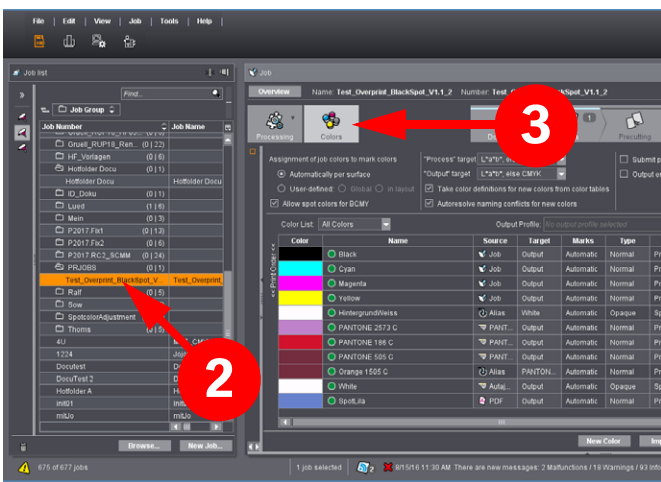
File | Edit | View | Job | Tools | Help

Job list

Find...

Job Group

| Job Number | Job Name |
|---|---|
| Gruell_RUP18_Ren... (0 \| 22) | |
| HF_Vorlagen (0 \| 6) | |
| Hotfolder Docu (0 \| 1) | |
| Hotfolder Docu | Hotfolder Docu |
| JDF_Doku (0 \| 1) | |
| Lued (1 \| 6) | |
| Mein (0 \| 3) | |
| P2017.Fix1 (0 \| 13) | |
| P2017.Fix2 (0 \| 6) | |
| P2017.RC2_SCMM (0 \| 24) | |
| PRJOBS (0 \| 1) | |
| Test_Overprint_BlackSpot_V | Test_Overprint |
| Ralf (0 \| 5) | |
| Sow | |
| SpotcolorAdjustment | |
| Thoms (0 \| 9) | |
| 4U | |
| 1224 | Join |
| Docutest | D |
| DocuTest 2 | D |
| Hotfolder A | H |
| init01 | Init |
| mitJo | mitJo |

Browse... New Job...

Job

Overview Name: Test_Overprint_BlackSpot_V1.1_2 Number: Test_O

Processing Colors

3

Prepress Precutting

Assignment of job colors to mark colors
Automatically per surface
User-defined: Global In layout
Allow spot colors for BCMY

"Process" target: L*a*b*, else
"Output" target: L*a*b*, else CMYK
Take color definitions for new colors from color tables
Autoresolve naming conflicts for new colors

Submit p
Output er

Color List: All Colors Output Profile: No output profile selected

Print Order

| Color | Name | Source | Target | Marks | Type | |
|---|---|---|---|---|---|---|
| | Black | Job | Output | Automatic | Normal | Pr |
| | Cyan | Job | Output | Automatic | Normal | Pr |
| | Magenta | Job | Output | Automatic | Normal | Pr |
| | Yellow | Job | Output | Automatic | Normal | Pr |
| | HintergrundWeiss | Alias | White | Automatic | Opaque | Sp |
| | PANTONE 2573 C | PANT... | Output | Automatic | Normal | Pr |
| | PANTONE 186 C | PANT... | Output | Automatic | Normal | Pr |
| | PANTONE 505 C | PANT... | Output | Automatic | Normal | Pr |
| | Orange 1505 C | Alias | PANTON... | Automatic | Normal | Sp |
| | White | Autaj... | Output | Automatic | Opaque | Pr |
| | SpotLila | PDF | Output | Automatic | Normal | Pr |

2

New Color Imp

675 of 677 jobs 1 job selected 2 6/15/16 11:30 AM There are new messages: 2 Malfunctions / 18 Warnings / 93 Info